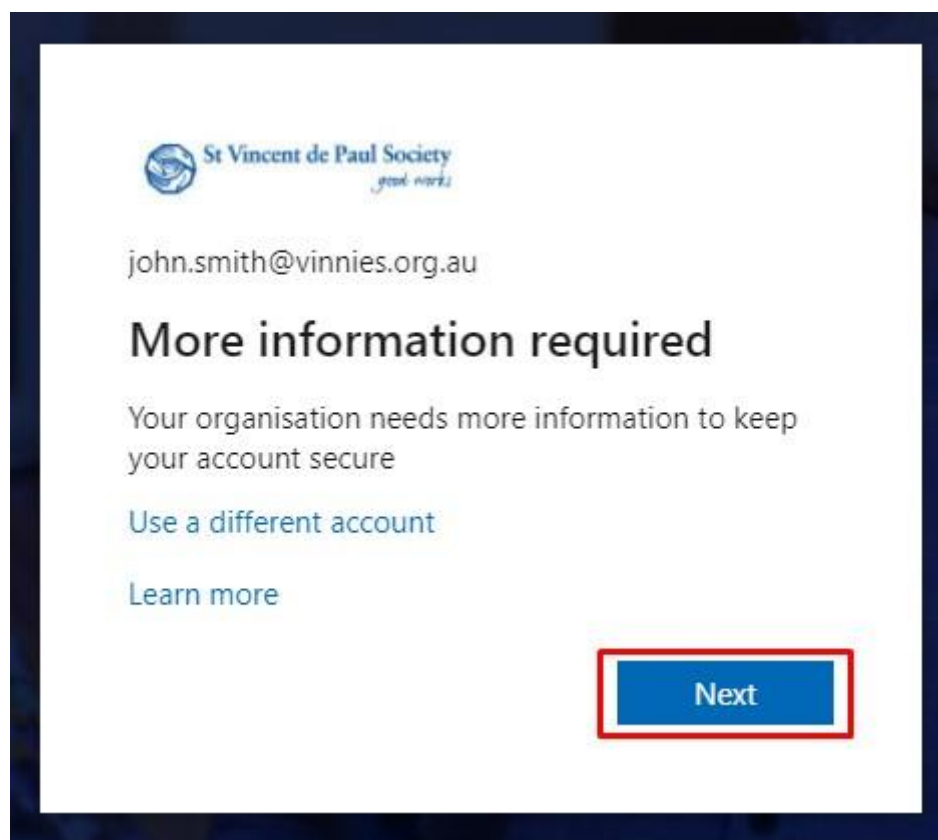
St Vincent de Paul Society
good works

john.smith@vinnies.org.au

More information required

Your organisation needs more information to keep your account secure

Use a different account

Learn more

Next